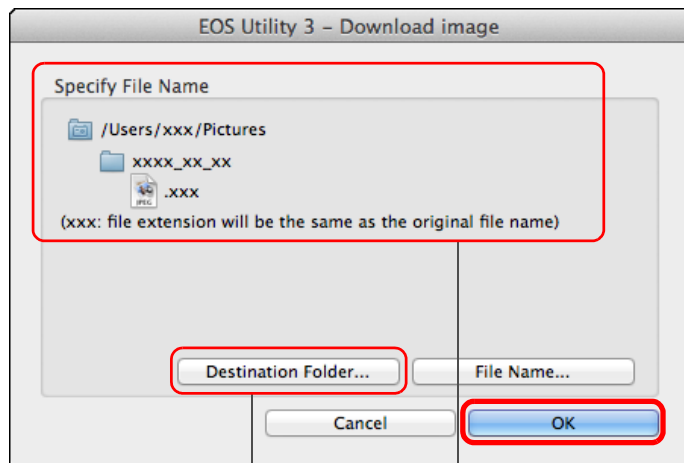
EOS Utility 3 – Download image

Specify File Name

/Users/xxx/Pictures

xxxx_xx_xx

JPEG .xxx

(xxx: file extension will be the same as the original file name)

Destination Folder...

File Name...

Cancel

OK